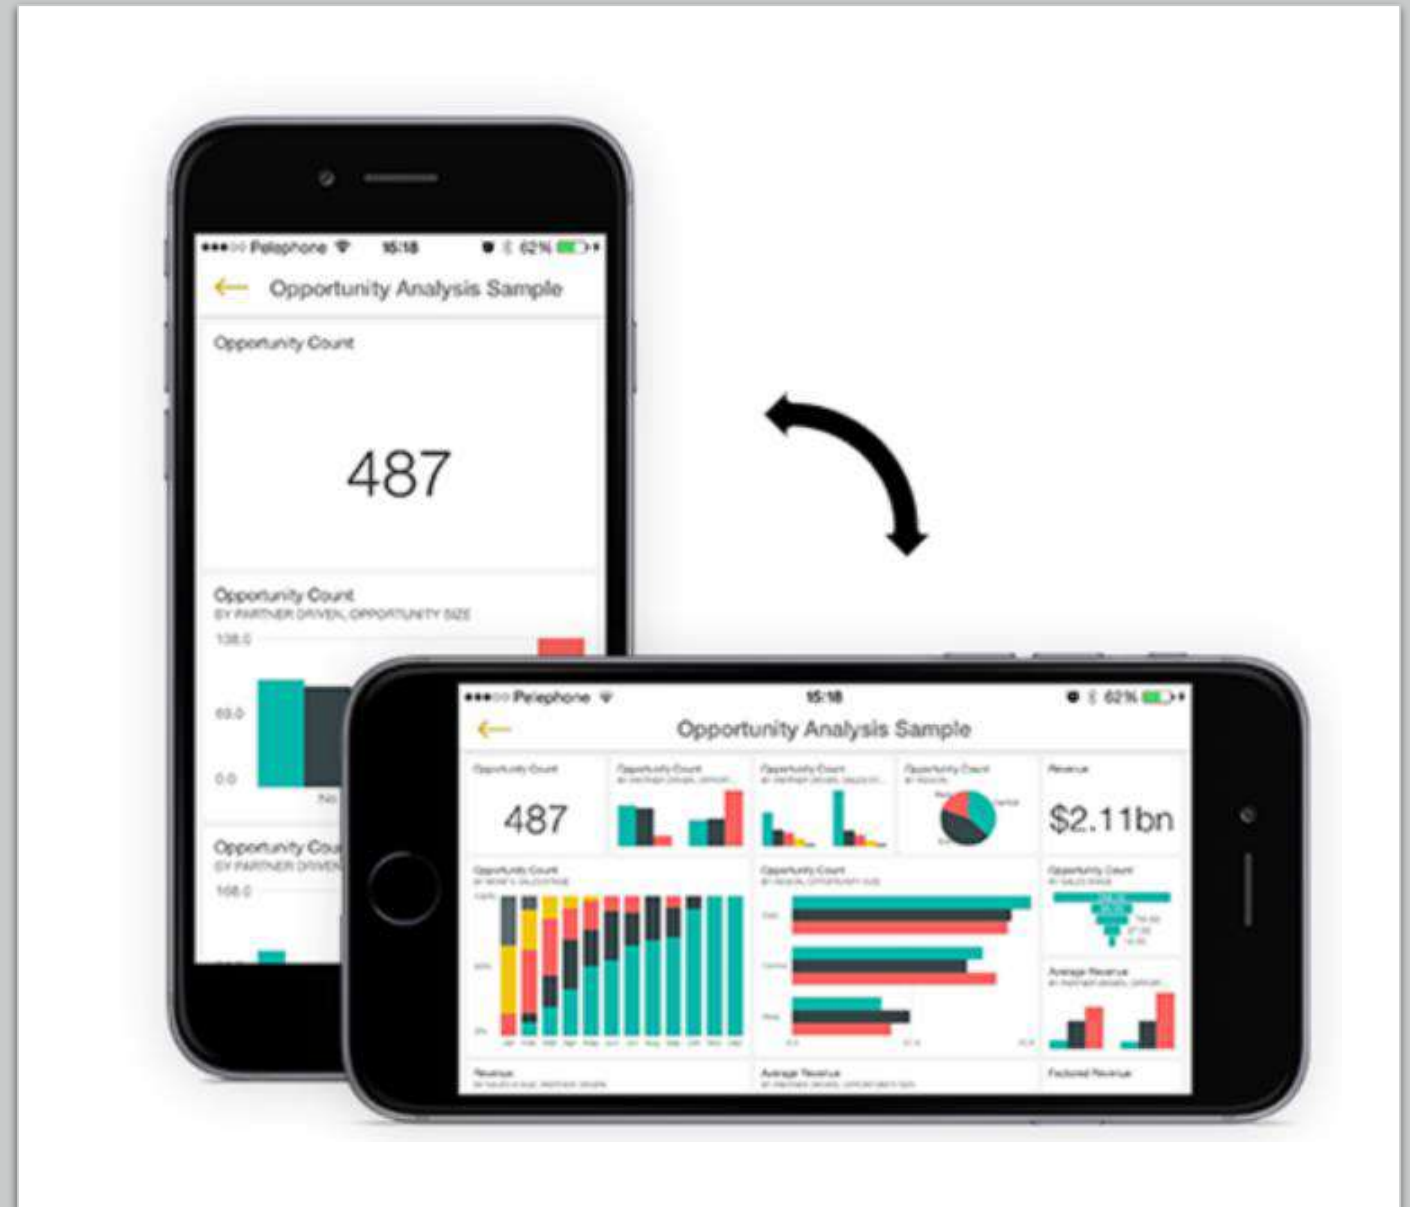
●●●○○ Pelephone 15:18 62%

Opportunity Analysis Sample

Opportunity Count

487

Opportunity Count
BY PARTNER DRIVEN, OPPORTUNITY SIZE

138.0

69.0

0.0

No

Opportunity Cou
BY PARTNER DRIVEN

168.0

●●●○○ Pelephone 15:18 62%

Opportunity Analysis Sample

Opportunity Count

487

Opportunity Count

Opportunity Count

Opportunity Count

Revenue

$2.11bn

Opportunity Count

Opportunity Count

Opportunity Count

Average Revenue

Revenue

Average Revenue

Factored Revenue